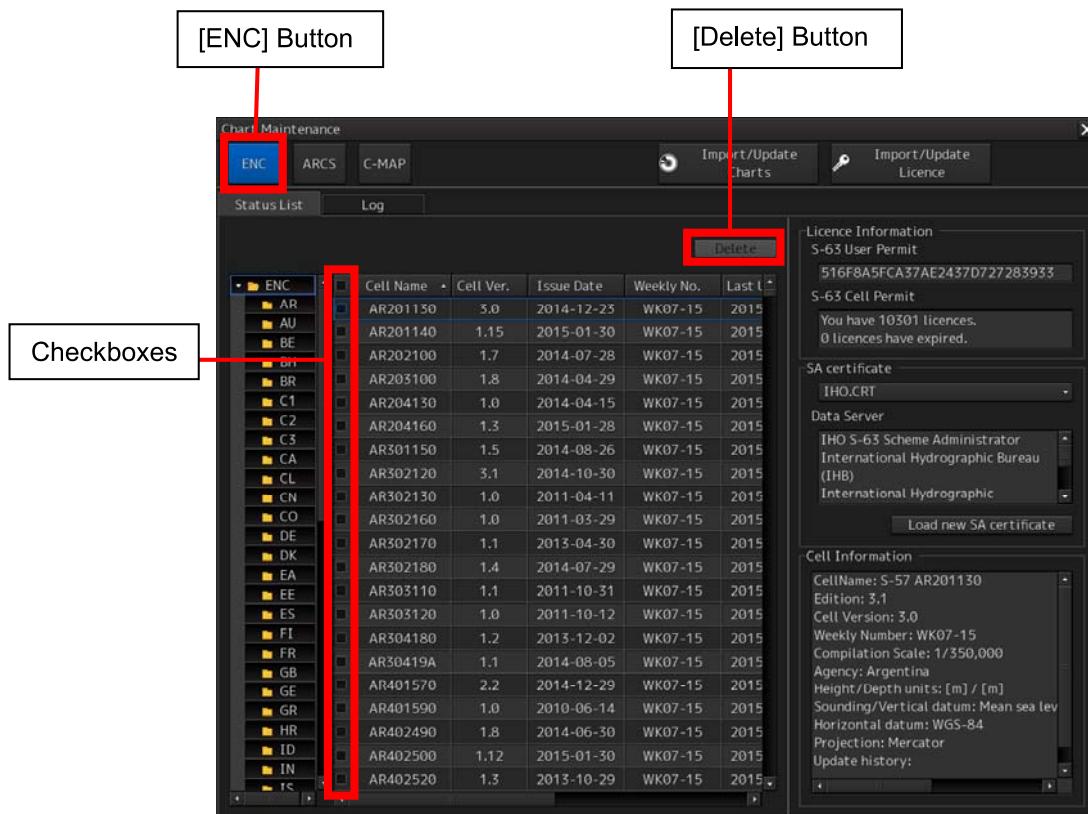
[ENC] Button

[Delete] Button

Chart Maintenance

ENC ARCS C-MAP

Import/Update Charts

Import/Update Licence

Status List Log

Delete

Checkboxes

ENC
AR
AU
BE
BH
BR
C1
C2
C3
CA
CL
CN
CO
DE
DK
EA
EE
ES
FI
FR
GB
GE
GR
HR
ID
IN
IS

| Cell Name | Cell Ver. | Issue Date | Weekly No. | Last U |
|---|---|---|---|---|
| AR201130 | 3.0 | 2014-12-23 | WK07-15 | 2015 |
| AR201140 | 1.15 | 2015-01-30 | WK07-15 | 2015 |
| AR202100 | 1.7 | 2014-07-28 | WK07-15 | 2015 |
| AR203100 | 1.8 | 2014-04-29 | WK07-15 | 2015 |
| AR204130 | 1.0 | 2014-04-15 | WK07-15 | 2015 |
| AR204160 | 1.3 | 2015-01-28 | WK07-15 | 2015 |
| AR301150 | 1.5 | 2014-08-26 | WK07-15 | 2015 |
| AR302120 | 3.1 | 2014-10-30 | WK07-15 | 2015 |
| AR302130 | 1.0 | 2011-04-11 | WK07-15 | 2015 |
| AR302160 | 1.0 | 2011-03-29 | WK07-15 | 2015 |
| AR302170 | 1.1 | 2013-04-30 | WK07-15 | 2015 |
| AR302180 | 1.4 | 2014-07-29 | WK07-15 | 2015 |
| AR303110 | 1.1 | 2011-10-31 | WK07-15 | 2015 |
| AR303120 | 1.0 | 2011-10-12 | WK07-15 | 2015 |
| AR304180 | 1.2 | 2013-12-02 | WK07-15 | 2015 |
| AR30419A | 1.1 | 2014-08-05 | WK07-15 | 2015 |
| AR401570 | 2.2 | 2014-12-29 | WK07-15 | 2015 |
| AR401590 | 1.0 | 2010-06-14 | WK07-15 | 2015 |
| AR402490 | 1.8 | 2014-06-30 | WK07-15 | 2015 |
| AR402500 | 1.12 | 2015-01-30 | WK07-15 | 2015 |
| AR402520 | 1.3 | 2013-10-29 | WK07-15 | 2015 |

Licence Information
S-63 User Permit
516F8A5FCA37AE2437D727283933
S-63 Cell Permit
You have 10301 licences.
0 licences have expired.

SA certificate
IHO.CRT
Data Server
IHO S-63 Scheme Administrator
International Hydrographic Bureau (IHB)
International Hydrographic
Load new SA certificate

Cell Information
CellName: S-57 AR201130
Edition: 3.1
Cell Version: 3.0
Weekly Number: WK07-15
Compilation Scale: 1/350,000
Agency: Argentina
Height/Depth units: [m] / [m]
Sounding/Vertical datum: Mean sea lev
Horizontal datum: WGS-84
Projection: Mercator
Update history: